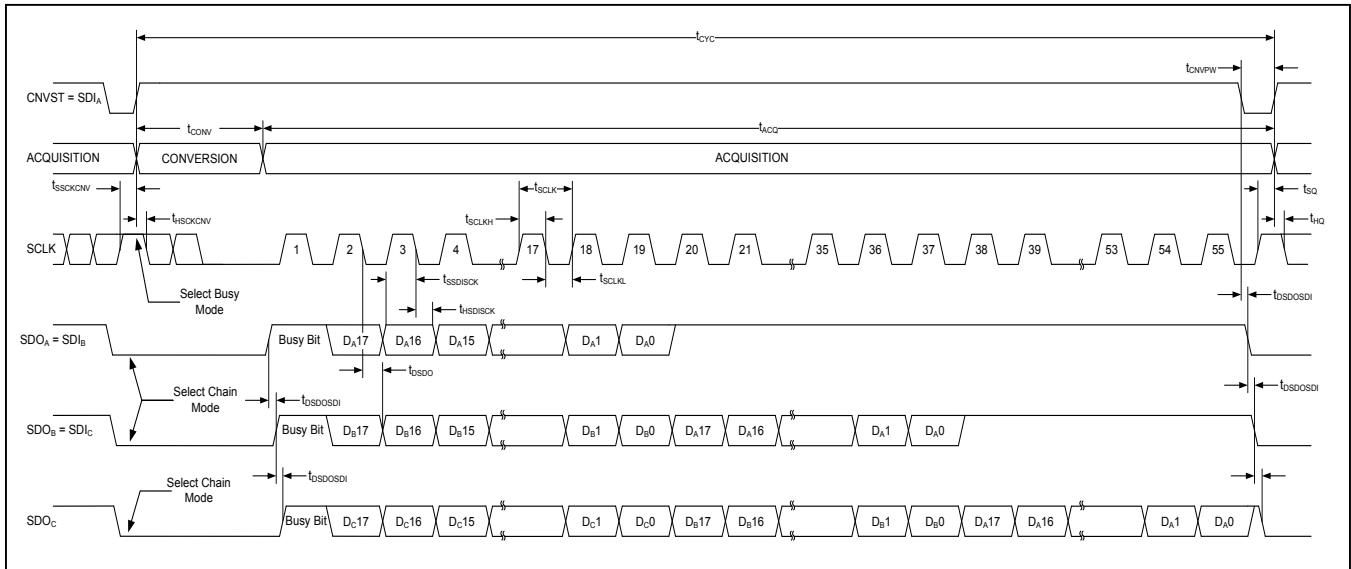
$t_{CYC}$

$t_{CNVPW}$

CNVST = $SDI_A$

$t_{CONV}$

$t_{ACQ}$

ACQUISITION

CONVERSION

ACQUISITION

$t_{SSCKCNV}$

$t_{SCLK}$

$t_{SCLKH}$

$t_{SQ}$

$t_{HSCKCNV}$

$t_{HQ}$

SCLK

1 2 3 4 17 18 19 20 21 35 36 37 38 39 53 54 55

$t_{SSDISCK}$

$t_{SCLKL}$

Select Busy Mode

$t_{HSDISCK}$

$t_{DSDOSDI}$

$SDO_A$ = $SDI_B$

Busy Bit $D_A17$ $D_A16$ $D_A15$ $D_A1$ $D_A0$

$t_{DSDO}$

Select Chain Mode

$t_{DSDOSDI}$

$t_{DSDOSDI}$

$SDO_B$ = $SDI_C$

Busy Bit $D_B17$ $D_B16$ $D_B15$ $D_B1$ $D_B0$ $D_A17$ $D_A16$ $D_A1$ $D_A0$

$t_{DSDOSDI}$

Select Chain Mode

$SDO_C$

Busy Bit $D_C17$ $D_C16$ $D_C15$ $D_C1$ $D_C0$ $D_B17$ $D_B16$ $D_B1$ $D_B0$ $D_A17$ $D_A16$ $D_A1$ $D_A0$